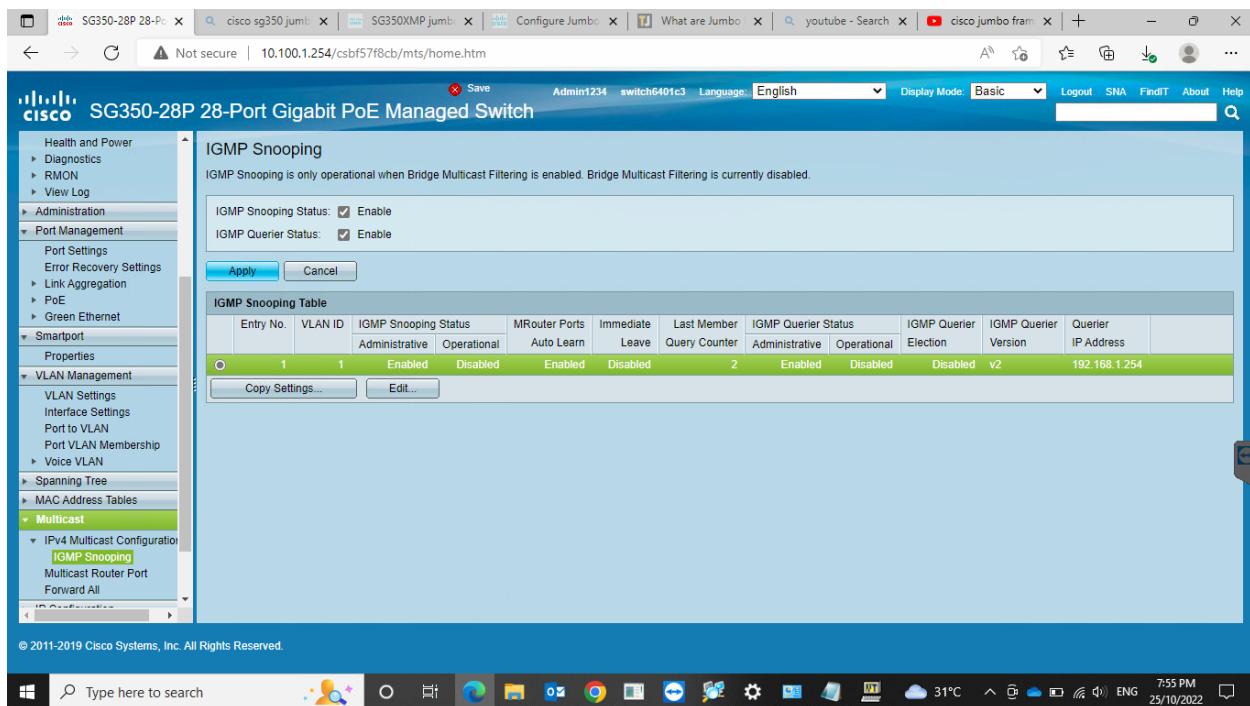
SG350-28P 28-Po × | cisco sg350 jumb × | SG350XMP jumb × | Configure Jumbo × | What are Jumbo × | youtube - Search × | cisco jumbo fram × | +

Not secure | 10.100.1.254/csbf57f8cb/mts/home.htm

cisco SG350-28P 28-Port Gigabit PoE Managed Switch

Save Admin1234 switch6401c3 Language: English Display Mode: Basic Logout SNA FindIT About Help

Health and Power
Diagnostics
RMON
View Log
Administration
Port Management
Port Settings
Error Recovery Settings
Link Aggregation
PoE
Green Ethernet
Smartport
Properties
VLAN Management
VLAN Settings
Interface Settings
Port to VLAN
Port VLAN Membership
Voice VLAN
Spanning Tree
MAC Address Tables
Multicast
IPv4 Multicast Configuratio
IGMP Snooping
Multicast Router Port
Forward All

IGMP Snooping

IGMP Snooping is only operational when Bridge Multicast Filtering is enabled. Bridge Multicast Filtering is currently disabled.

IGMP Snooping Status: Enable
IGMP Querier Status: Enable

Apply Cancel

IGMP Snooping Table

| | Entry No. | VLAN ID | IGMP Snooping Status Administrative | IGMP Snooping Status Operational | MRouter Ports Auto Learn | Immediate Leave | Last Member Query Counter | IGMP Querier Status Administrative | IGMP Querier Status Operational | IGMP Querier Election | IGMP Querier Version | Querier IP Address |
|---|---|---|---|---|---|---|---|---|---|---|---|---|
| ○ | 1 | 1 | Enabled | Disabled | Enabled | Disabled | 2 | Enabled | Disabled | Disabled | v2 | 192.168.1.254 |

Copy Settings... Edit...

© 2011-2019 Cisco Systems, Inc. All Rights Reserved.

Type here to search 31°C ENG 7:55 PM 25/10/2022